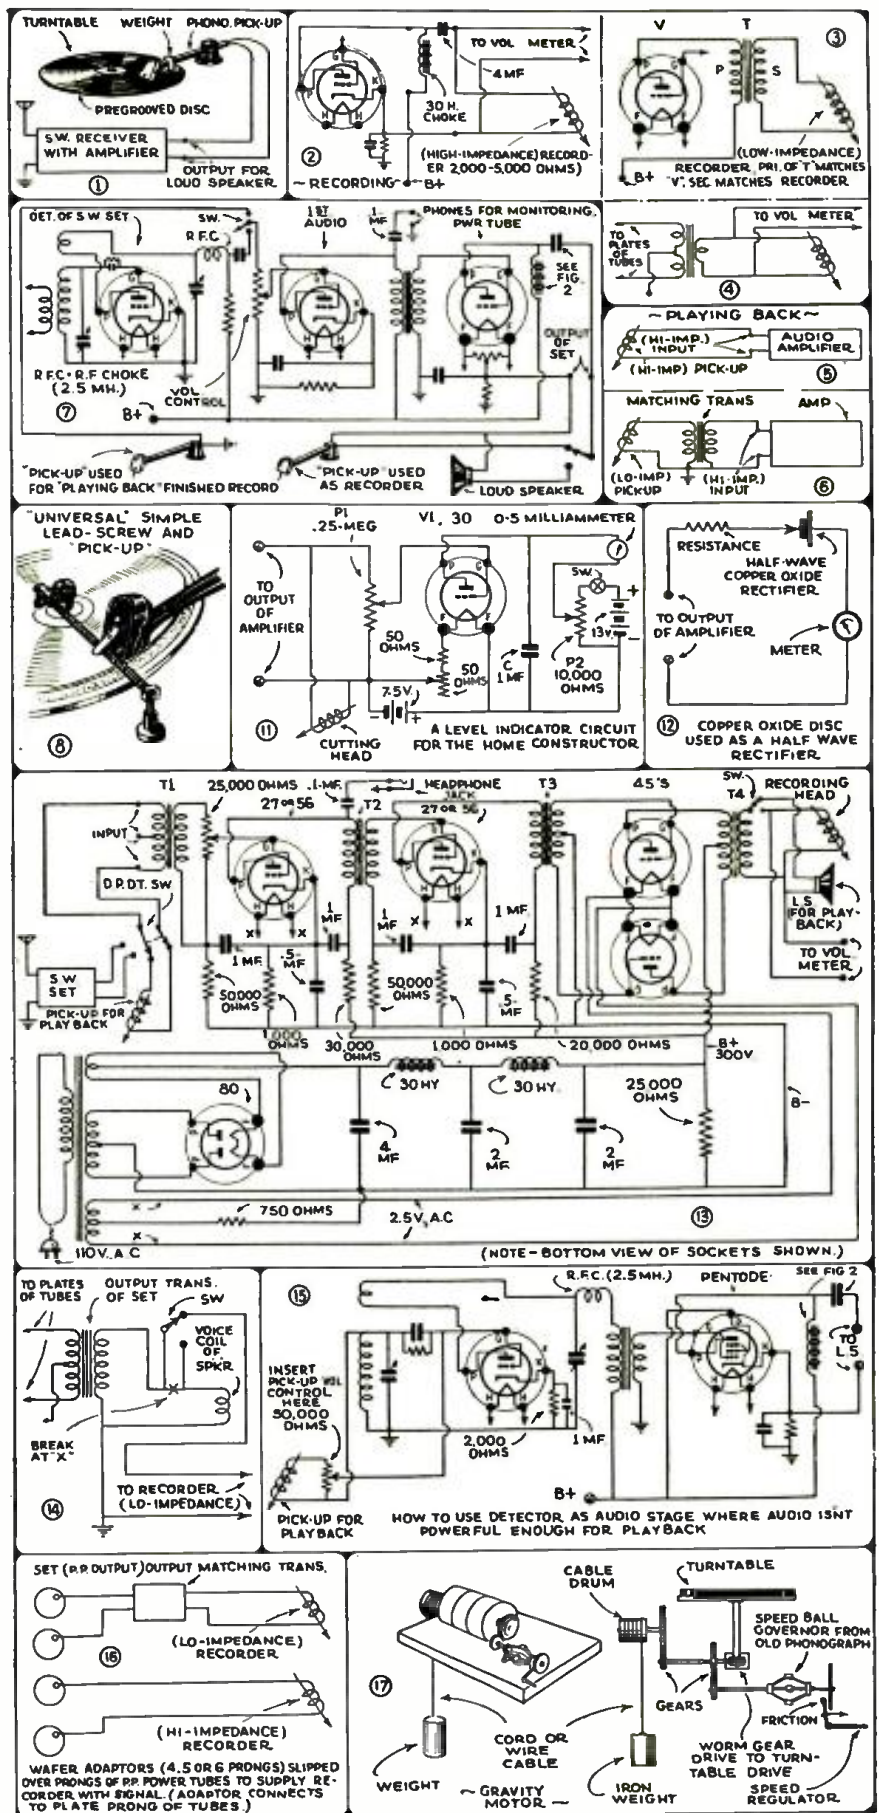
TURNTABLE WEIGHT PHONO. PICK-UP
PREGROOVED DISC
S.W. RECEIVER WITH AMPLIFIER
OUTPUT FOR LOUD SPEAKER
①

TO VOL. METER
4 MF
30 H. CHOKE
(HIGH-IMPEDANCE) RECORDER 2,000-5,000 OHMS)
②
~ RECORDING ~ B+

V T
P S
③
B+
(LOW-IMPEDANCE)
RECORDER. PRI. OF "T" MATCHES "V". SEC. MATCHES RECORDER

DET. OF S.W. SET
SW.
R.F.C.
1ST AUDIO
1 MF
PHONES FOR MONITORING
PWR TUBE
SEE FIG. 2
OUTPUT OF SET
R.F.C. - R.F. CHOKE (2.5 MH.)
VOL. CONTROL
⑦
B+
"PICK-UP" USED FOR "PLAYING BACK" FINISHED RECORD
"PICK-UP" USED AS RECORDER
LOUD SPEAKER

TO PLATES OF TUBES
TO VOL. METER
④

~ PLAYING BACK ~
(HI-IMP.) INPUT
AUDIO AMPLIFIER
(HI-IMP) PICK-UP
⑤

MATCHING TRANS
AMP
(LO-IMP) PICKUP
(HI-IMP.) INPUT
⑥

"UNIVERSAL" SIMPLE LEAD-SCREW AND "PICK-UP"
⑧

P1 .25-MEG
V1, 30
0-5 MILLIAMMETER
TO OUTPUT OF AMPLIFIER
50 OHMS
50 OHMS
C 1 MF
SW.
1.5V.
P2 10,000 OHMS
7.5V.
⑪
CUTTING HEAD
A LEVEL INDICATOR CIRCUIT FOR THE HOME CONSTRUCTOR

RESISTANCE
HALF-WAVE COPPER OXIDE RECTIFIER
TO OUTPUT OF AMPLIFIER
METER
⑫ COPPER OXIDE DISC USED AS A HALF WAVE RECTIFIER

T1
25,000 OHMS
.1-MF.
27 OR 56
T2
HEADPHONE JACK
27 OR 56
T3
45'S
SW.
T4
RECORDING HEAD
INPUT
D.P.D.T. SW
1 MF
1 MF
1 MF
L.S. (FOR PLAY-BACK)
1 MF
.5-MF
TO VOL. METER
SW SET
PICK-UP FOR PLAY BACK
50,000 OHMS
50,000 OHMS
.5-MF
1,000 OHMS
30,000 OHMS
1,000 OHMS
20,000 OHMS
B+ 300V
30 HY
30 HY
80
25,000 OHMS
B-
4 MF
2 MF
2 MF
750 OHMS
2.5V. A.C
⑬
110V. A.C
(NOTE - BOTTOM VIEW OF SOCKETS SHOWN.)

TO PLATES OF TUBES
OUTPUT TRANS. OF SET
SW
VOICE COIL OF SPKR.
BREAK AT "X"
TO RECORDER (LO-IMPEDANCE)
⑭

⑮
R.F.C. (2.5MH.)
PENTODE
SEE FIG 2
TO L.S.
INSERT PICK-UP VOL. CONTROL HERE 50,000 OHMS
2,000 OHMS
1 MF
B+
PICK-UP FOR PLAY BACK
HOW TO USE DETECTOR AS AUDIO STAGE WHERE AUDIO ISNT POWERFUL ENOUGH FOR PLAYBACK

SET (P.P. OUTPUT) OUTPUT MATCHING TRANS.
⑯
(LO-IMPEDANCE) RECORDER
(HI-IMPEDANCE) RECORDER
WAFER ADAPTORS (4,5 OR 6 PRONGS) SLIPPED OVER PRONGS OF P.P. POWER TUBES TO SUPPLY RECORDER WITH SIGNAL. (ADAPTOR CONNECTS TO PLATE PRONG OF TUBES.)

CABLE DRUM
TURNTABLE
SPEED BALL GOVERNOR FROM OLD PHONOGRAPH
⑰
GEARS
FRICTION
CORD OR WIRE CABLE
WORM GEAR DRIVE TO TURNTABLE DRIVE
WEIGHT
~ GRAVITY MOTOR ~
IRON WEIGHT
SPEED REGULATOR